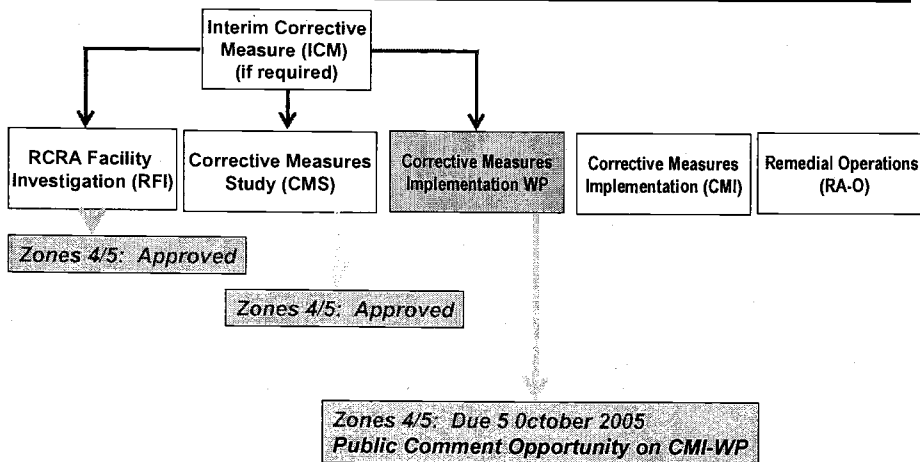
Interim Corrective Measure (ICM) (if required)

RCRA Facility Investigation (RFI)

Corrective Measures Study (CMS)

Corrective Measures Implementation WP

Corrective Measures Implementation (CMI)

Remedial Operations (RA-O)

Zones 4/5: Approved

Zones 4/5: Approved

Zones 4/5: Due 5 0ctober 2005
Public Comment Opportunity on CMI-WP